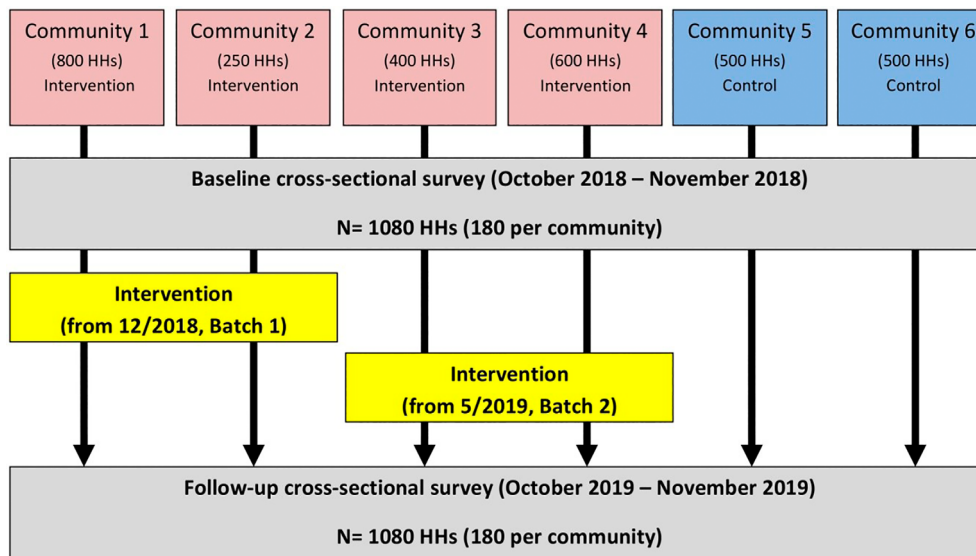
Community 1
(800 HHs)
Intervention

Community 2
(250 HHs)
Intervention

Community 3
(400 HHs)
Intervention

Community 4
(600 HHs)
Intervention

Community 5
(500 HHs)
Control

Community 6
(500 HHs)
Control

Baseline cross-sectional survey (October 2018 – November 2018)

N= 1080 HHs (180 per community)

Intervention
(from 12/2018, Batch 1)

Intervention
(from 5/2019, Batch 2)

Follow-up cross-sectional survey (October 2019 – November 2019)

N= 1080 HHs (180 per community)